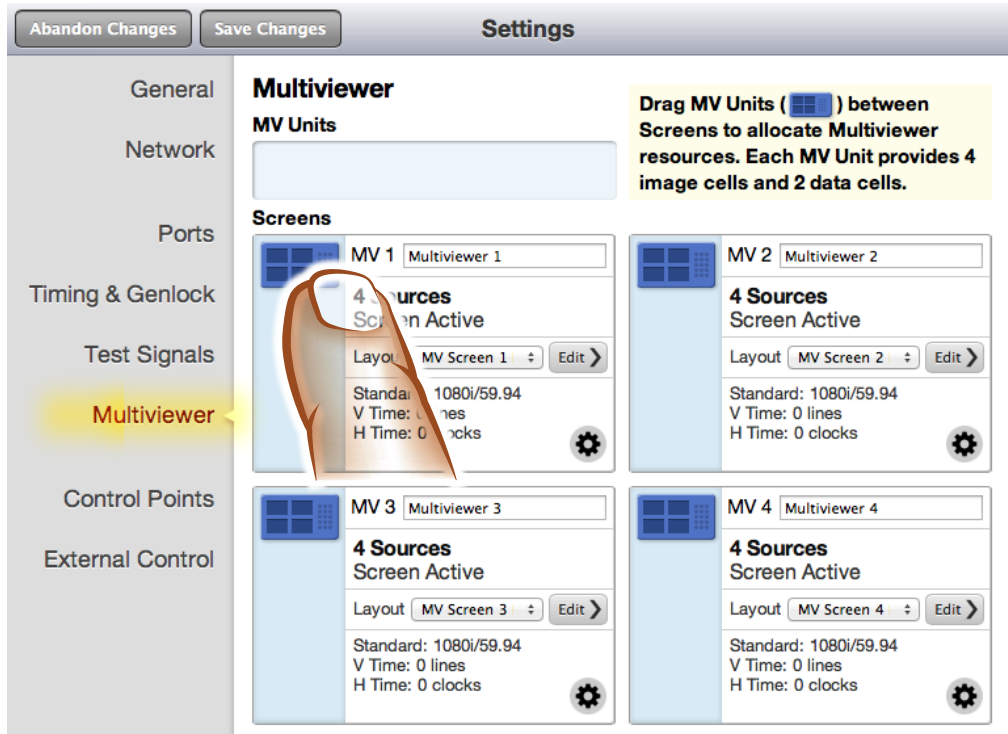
Abandon Changes
Save Changes
Settings

General
Network
Ports
Timing & Genlock
Test Signals
Multiviewer
Control Points
External Control

Multiviewer
MV Units

Drag MV Units ( ) between Screens to allocate Multiviewer resources. Each MV Unit provides 4 image cells and 2 data cells.

Screens

MV 1 Multiviewer 1
4 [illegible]urces
Scre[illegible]n Active
Layou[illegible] MV Screen 1 Edit
Standar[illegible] 1080i/59.94
V Time: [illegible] lines
H Time: 0 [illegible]locks

MV 2 Multiviewer 2
4 Sources
Screen Active
Layout MV Screen 2 Edit
Standard: 1080i/59.94
V Time: 0 lines
H Time: 0 clocks

MV 3 Multiviewer 3
4 Sources
Screen Active
Layout MV Screen 3 Edit
Standard: 1080i/59.94
V Time: 0 lines
H Time: 0 clocks

MV 4 Multiviewer 4
4 Sources
Screen Active
Layout MV Screen 4 Edit
Standard: 1080i/59.94
V Time: 0 lines
H Time: 0 clocks